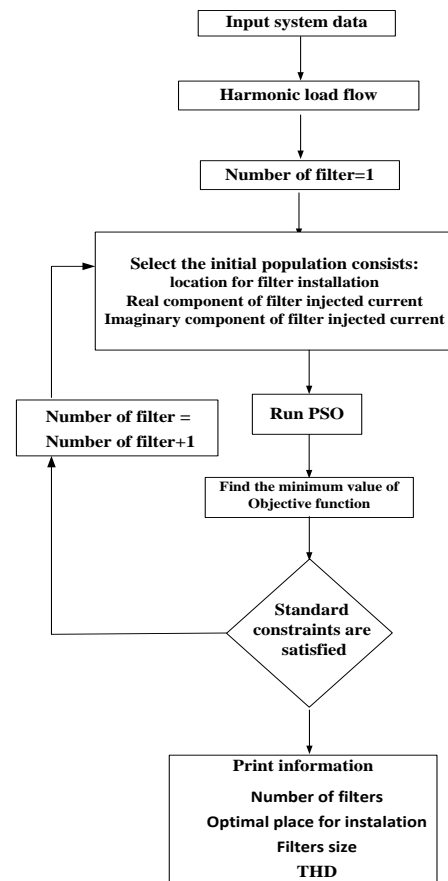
Input system data

Harmonic load flow

Number of filter=1

Select the initial population consists:
location for filter installation
Real component of filter injected current
Imaginary component of filter injected current

Number of filter =
Number of filter+1

Run PSO

Find the minimum value of Objective function

Standard constraints are satisfied

Print information
Number of filters
Optimal place for instalation
Filters size
THD